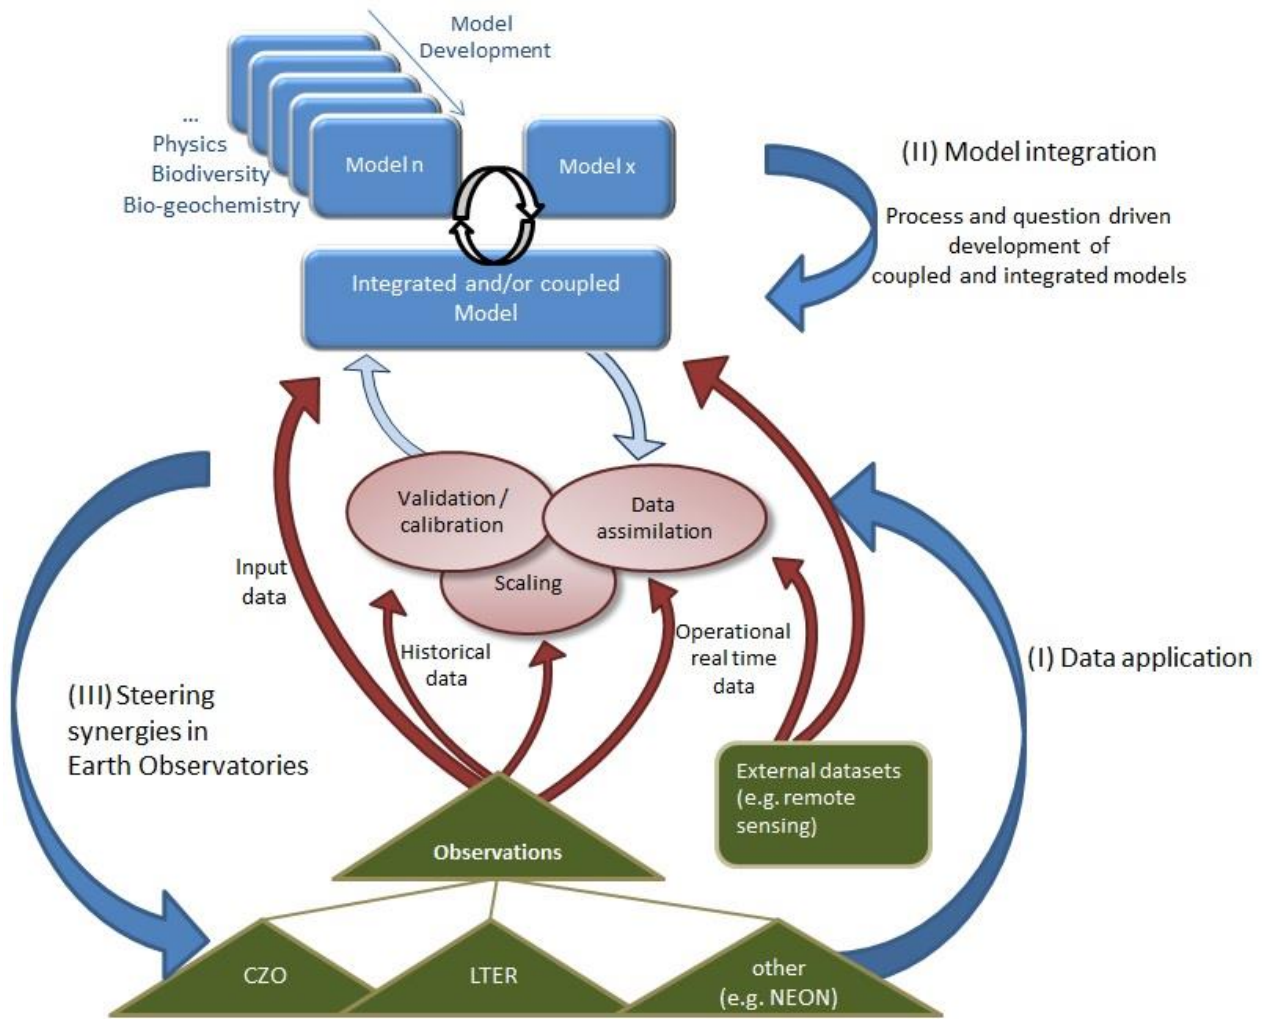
Model Development

...
Physics
Biodiversity
Bio-geochemistry

Model n

Model x

(II) Model integration

Process and question driven development of coupled and integrated models

Integrated and/or coupled Model

Validation / calibration

Data assimilation

Scaling

Input data

Historical data

Operational real time data

(I) Data application

(III) Steering synergies in Earth Observatories

External datasets (e.g. remote sensing)

Observations

CZO

LTER

other (e.g. NEON)